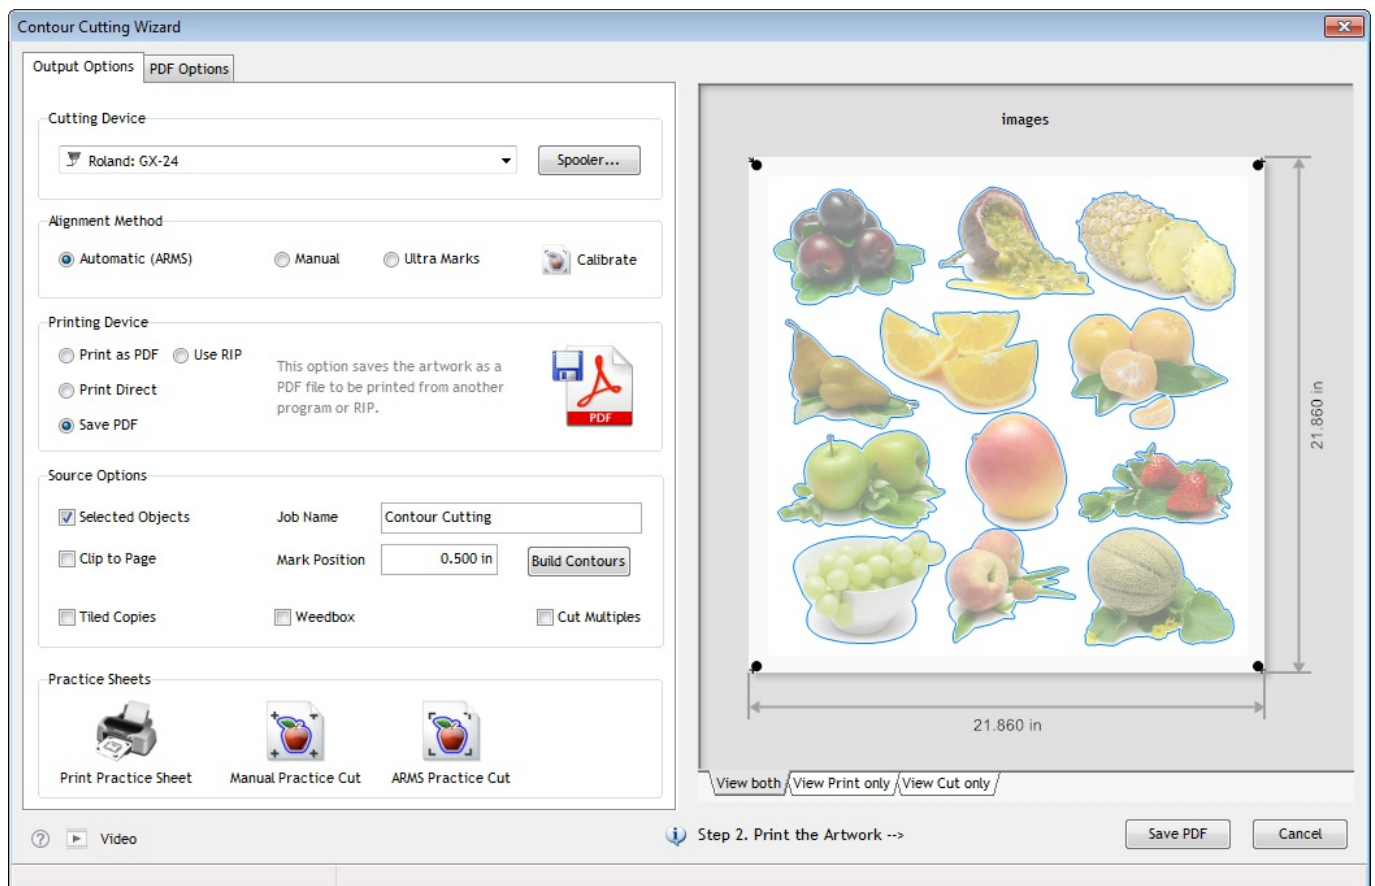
Contour Cutting Wizard

Output Options | PDF Options

Cutting Device

Roland: GX-24

Spooler...

Alignment Method

Automatic (ARMS) Manual Ultra Marks Calibrate

Printing Device

Print as PDF Use RIP

Print Direct

Save PDF

This option saves the artwork as a PDF file to be printed from another program or RIP.

PDF

Source Options

Selected Objects Job Name Contour Cutting

Clip to Page Mark Position 0.500 in Build Contours

Tiled Copies Weedbox Cut Multiples

Practice Sheets

Print Practice Sheet Manual Practice Cut ARMS Practice Cut

images

21.860 in

21.860 in

View both View Print only View Cut only

? Video

Step 2. Print the Artwork -->

Save PDF Cancel